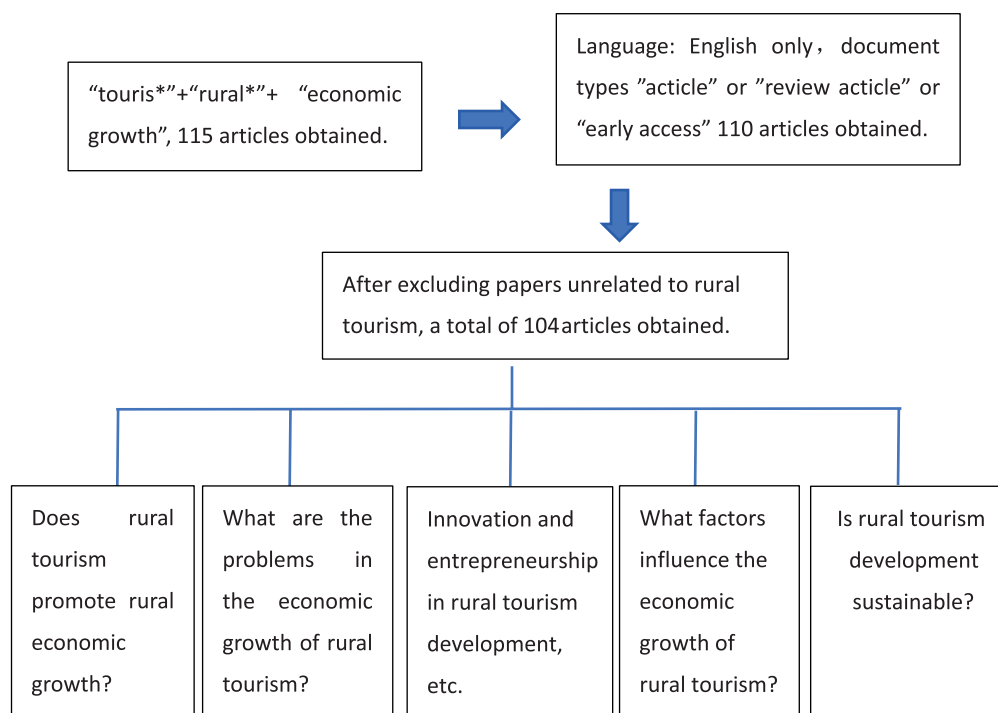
“touris*”+“rural*”+ “economic growth”, 115 articles obtained.

Language: English only，document types ”acticle” or ”review acticle” or “early access” 110 articles obtained.

After excluding papers unrelated to rural tourism, a total of 104articles obtained.

Does rural tourism promote rural economic growth?

What are the problems in the economic growth of rural tourism?

Innovation and entrepreneurship in rural tourism development, etc.

What factors influence the economic growth of rural tourism?

Is rural tourism development sustainable?